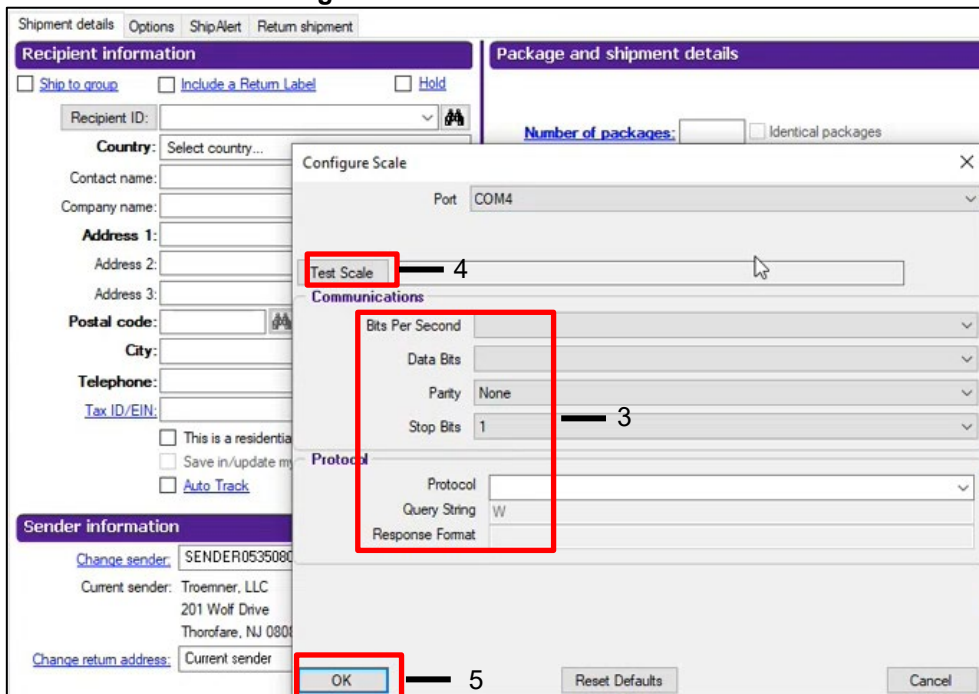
Shipment details | Options | ShipAlert | Return shipment

Recipient information

Ship to group

Include a Return Label

Hold

Recipient ID:

Country: Select country...

Contact name:

Company name:

Address 1:

Address 2:

Address 3:

Postal code:

City:

Telephone:

Tax ID/EIN:

This is a residentia

Save in/update m

Auto Track

Sender information

Change sender: SENDER0535080

Current sender: Troemner, LLC
201 Wolf Drive
Thorofare, NJ 0808

Change return address: Current sender

Package and shipment details

Number of packages:

Identical packages

Configure Scale

Port COM4

Test Scale

4

Communications

Bits Per Second

Data Bits

Parity None

Stop Bits 1

3

Protocol

Protocol

Query String W

Response Format

OK

5

Reset Defaults

Cancel